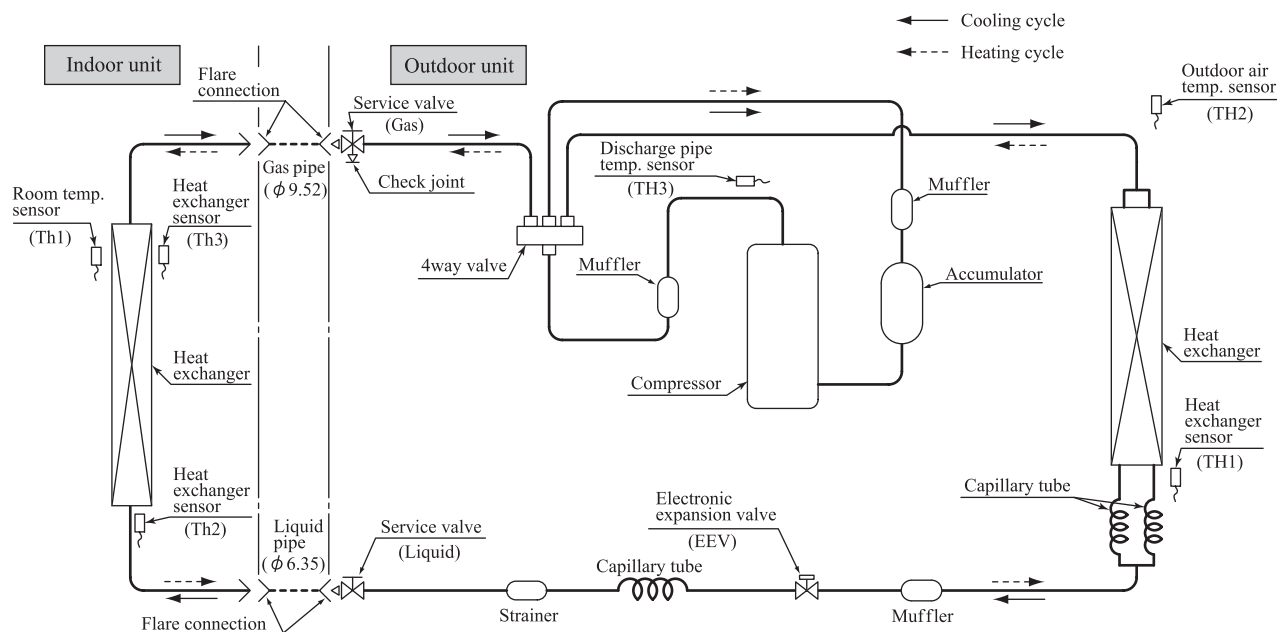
Cooling cycle
Heating cycle

Indoor unit

Flare connection

Outdoor unit

Service valve (Gas)

Outdoor air temp. sensor (TH2)

Gas pipe ($\phi$ 9.52)

Check joint

Discharge pipe temp. sensor (TH3)

Room temp. sensor (Th1)

Heat exchanger sensor (Th3)

Muffler

4way valve

Muffler

Accumulator

Heat exchanger

Heat exchanger

Compressor

Heat exchanger sensor (TH1)

Heat exchanger sensor (Th2)

Capillary tube

Liquid pipe ($\phi$ 6.35)

Service valve (Liquid)

Electronic expansion valve (EEV)

Capillary tube

Strainer

Muffler

Flare connection